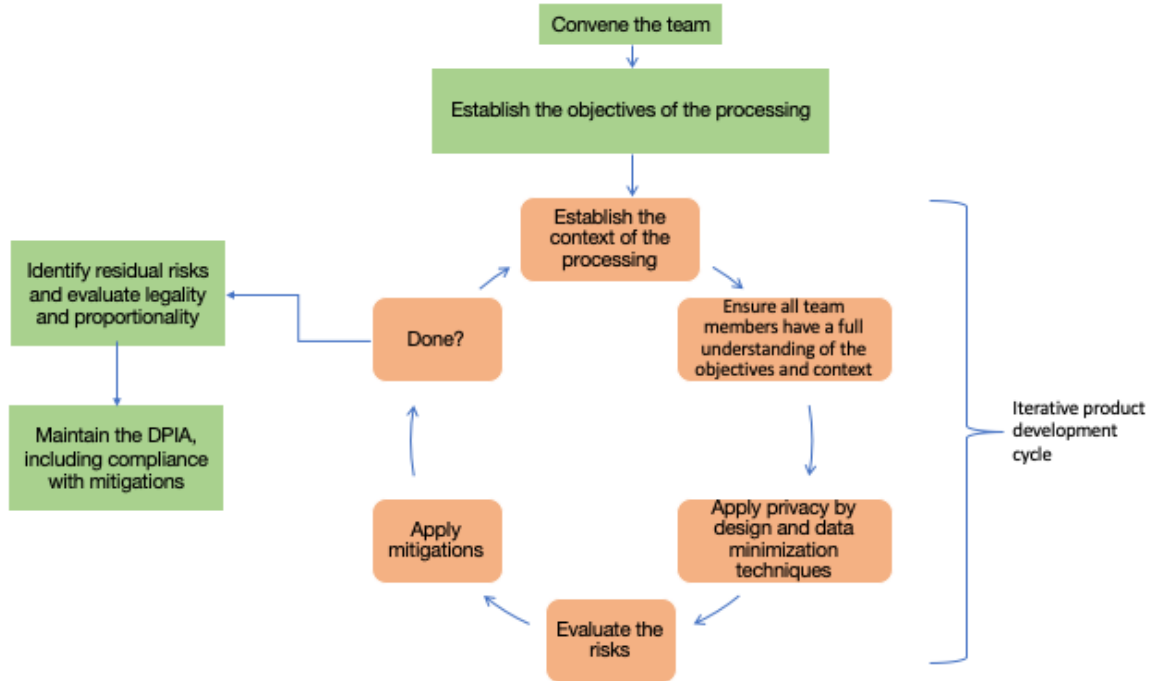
Convene the team

Establish the objectives of the processing

Establish the context of the processing

Ensure all team members have a full understanding of the objectives and context

Apply privacy by design and data minimization techniques

Evaluate the risks

Apply mitigations

Done?

Identify residual risks and evaluate legality and proportionality

Maintain the DPIA, including compliance with mitigations

Iterative product development cycle